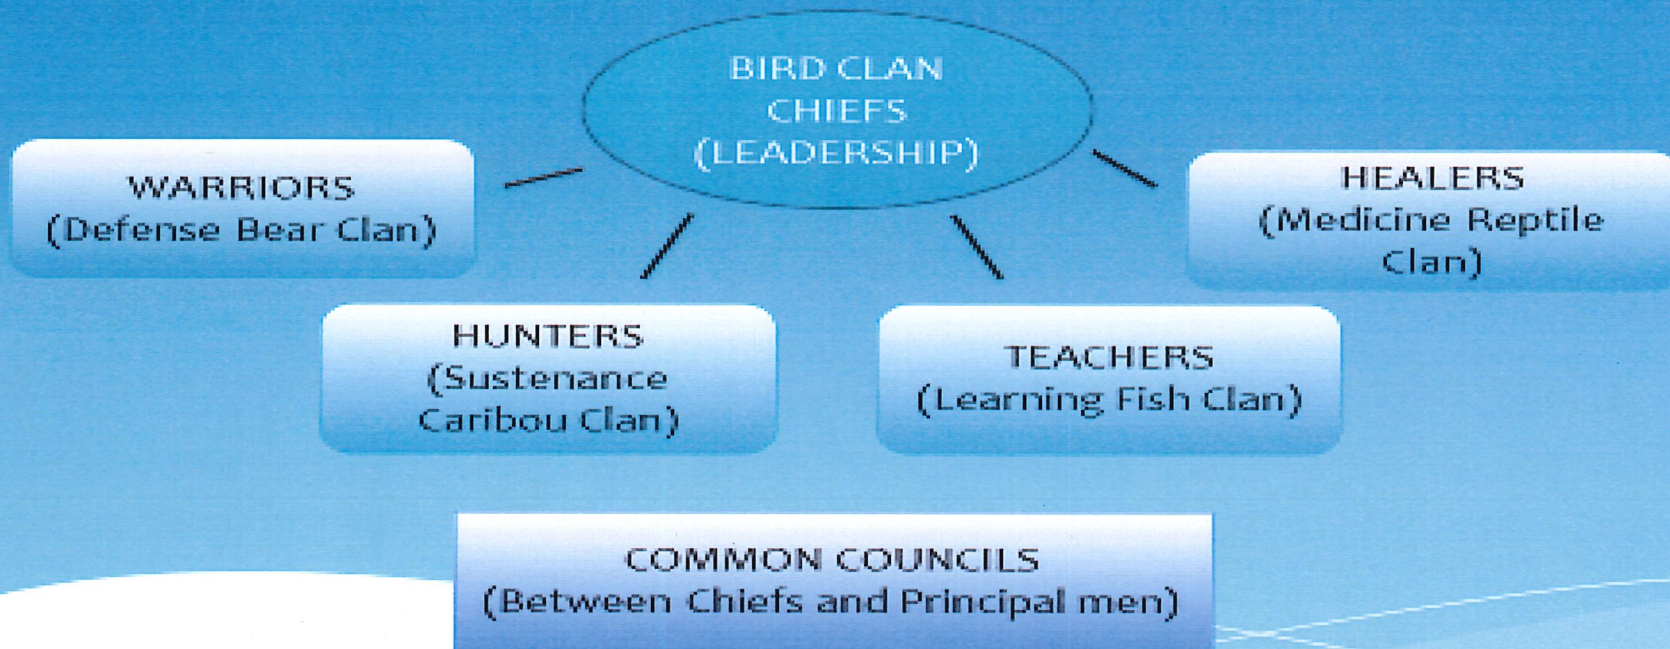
BIRD CLAN CHIEFS (LEADERSHIP)

WARRIORS (Defense Bear Clan)

HEALERS (Medicine Reptile Clan)

HUNTERS (Sustenance Caribou Clan)

TEACHERS (Learning Fish Clan)

COMMON COUNCILS (Between Chiefs and Principal men)